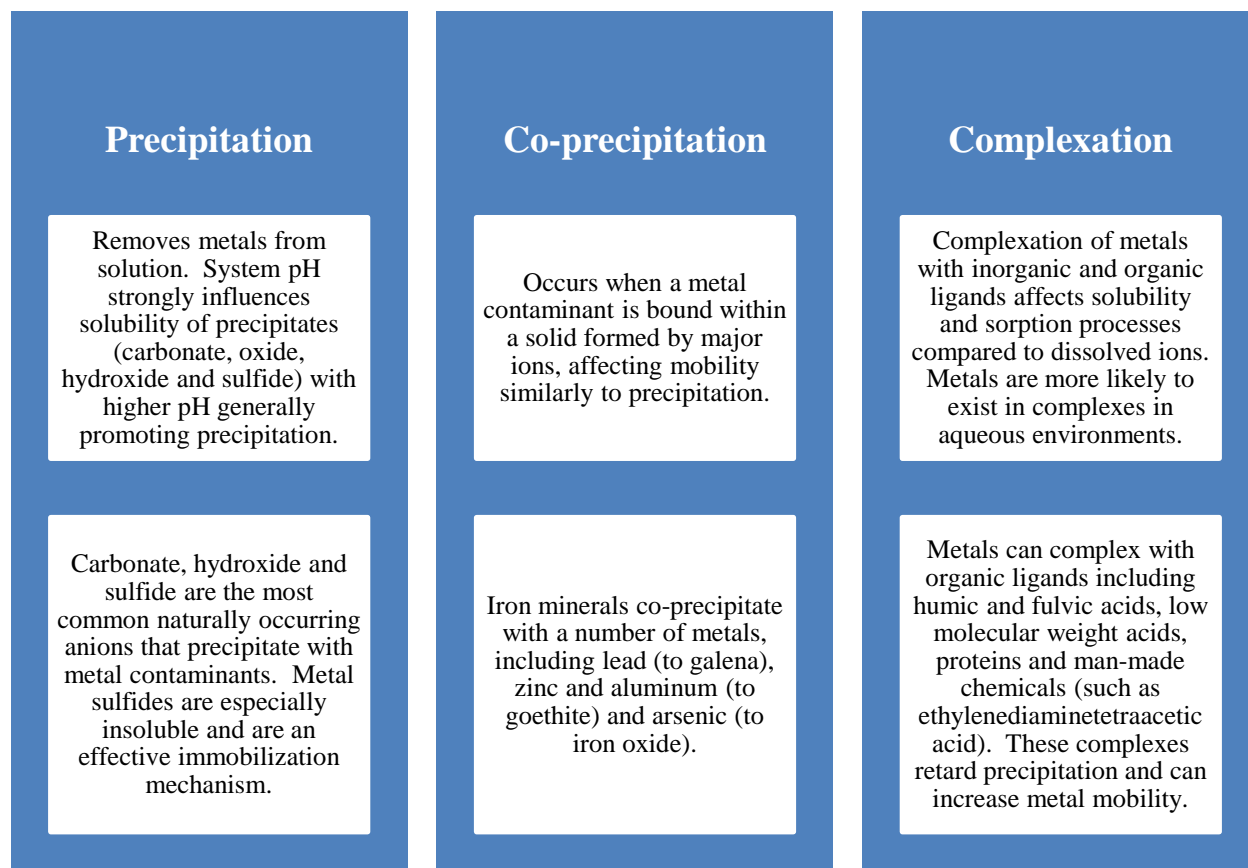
Precipitation

Removes metals from solution. System pH strongly influences solubility of precipitates (carbonate, oxide, hydroxide and sulfide) with higher pH generally promoting precipitation.

Carbonate, hydroxide and sulfide are the most common naturally occurring anions that precipitate with metal contaminants. Metal sulfides are especially insoluble and are an effective immobilization mechanism.

Co-precipitation

Occurs when a metal contaminant is bound within a solid formed by major ions, affecting mobility similarly to precipitation.

Iron minerals co-precipitate with a number of metals, including lead (to galena), zinc and aluminum (to goethite) and arsenic (to iron oxide).

Complexation

Complexation of metals with inorganic and organic ligands affects solubility and sorption processes compared to dissolved ions. Metals are more likely to exist in complexes in aqueous environments.

Metals can complex with organic ligands including humic and fulvic acids, low molecular weight acids, proteins and man-made chemicals (such as ethylenediaminetetraacetic acid). These complexes retard precipitation and can increase metal mobility.